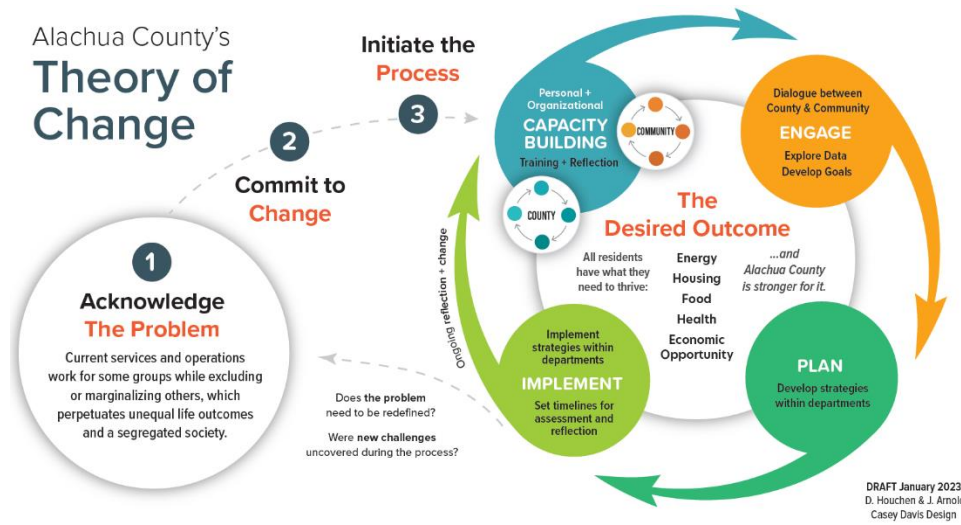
Alachua County's
Theory of Change

1
Acknowledge
The Problem
Current services and operations work for some groups while excluding or marginalizing others, which perpetuates unequal life outcomes and a segregated society.

2
Commit to
Change

3
Initiate the
Process

Personal + Organizational
CAPACITY BUILDING
Training + Reflection

COMMUNITY

COUNTY

Dialogue between County & Community
ENGAGE
Explore Data
Develop Goals

The
Desired Outcome

All residents have what they need to thrive:

Energy
Housing
Food
Health
Economic Opportunity

...and Alachua County is stronger for it.

PLAN
Develop strategies within departments

Implement strategies within departments
IMPLEMENT
Set timelines for assessment and reflection

Ongoing reflection + change

Does the problem need to be redefined?

Were new challenges uncovered during the process?

DRAFT January 2023
D. Houchen & J. Arnol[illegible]
Casey Davis Design